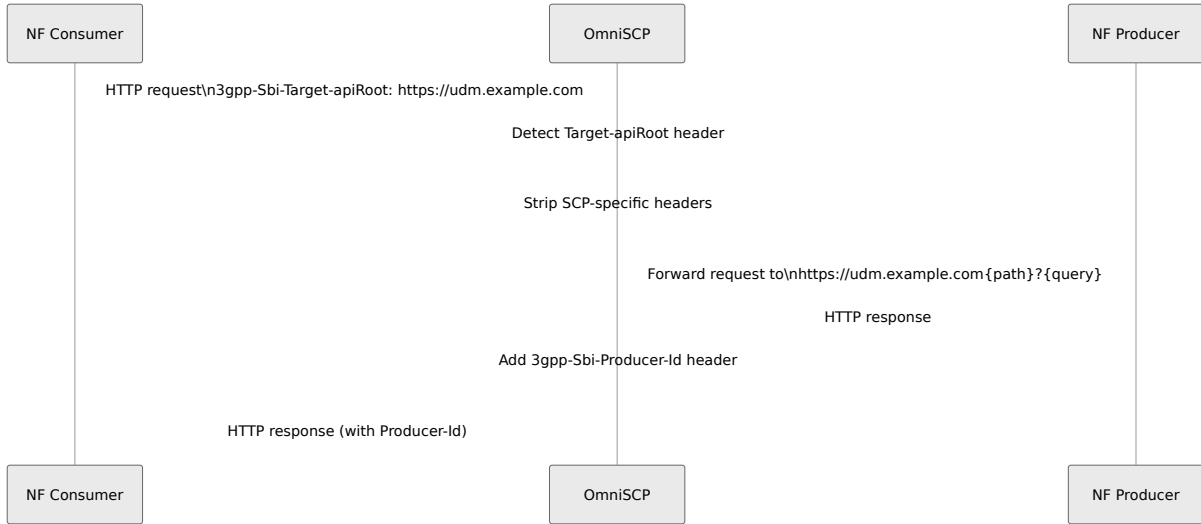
NF Consumer

OmniSCP

NF Producer

HTTP request\n3gpp-Sbi-Target-apiRoot: https://udm.example.com

Detect Target-apiRoot header

Strip SCP-specific headers

Forward request to\nhttps://udm.example.com{path}?{query}

HTTP response

Add 3gpp-Sbi-Producer-Id header

HTTP response (with Producer-Id)

NF Consumer

OmniSCP

NF Producer